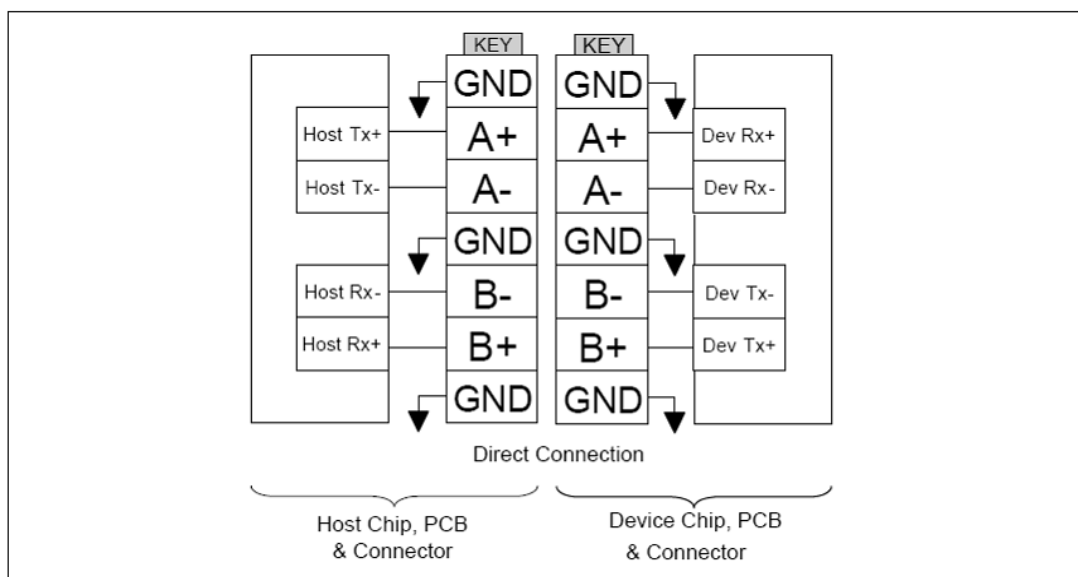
KEY
GND
Host Tx+
A+
Host Tx-
A-
GND
Host Rx-
B-
Host Rx+
B+
GND

KEY
GND
A+
Dev Rx+
A-
Dev Rx-
GND
B-
Dev Tx-
B+
Dev Tx+
GND

Direct Connection

Host Chip, PCB & Connector

Device Chip, PCB & Connector